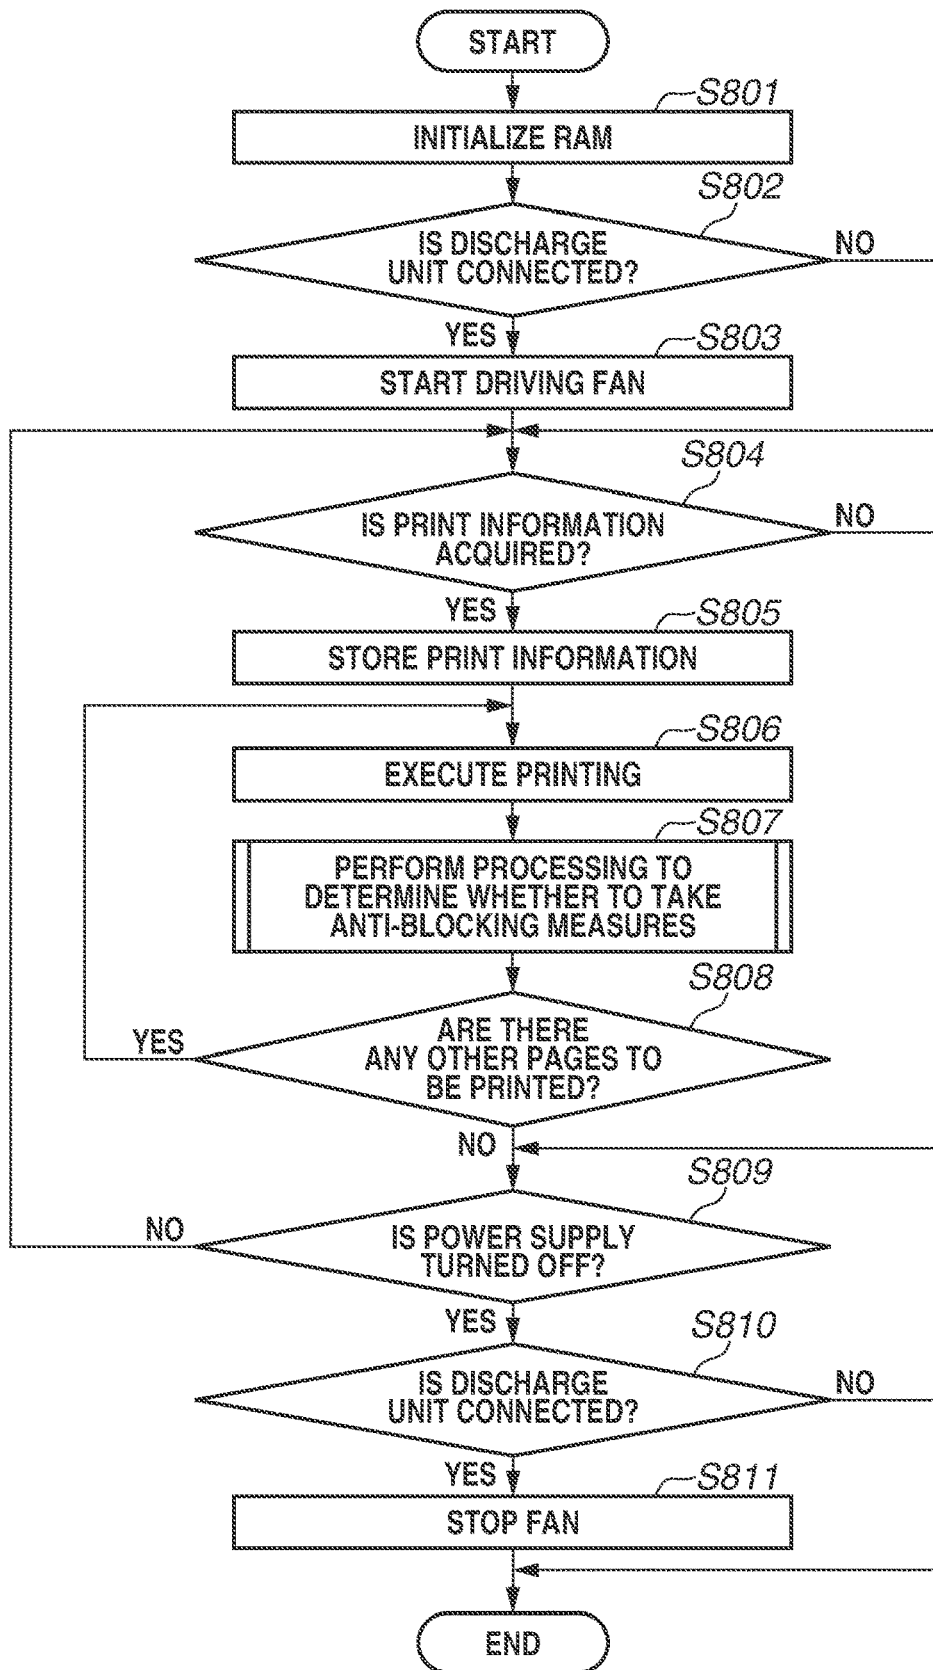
START

S801
INITIALIZE RAM

S802
IS DISCHARGE UNIT CONNECTED?
NO

YES
S803
START DRIVING FAN

S804
IS PRINT INFORMATION ACQUIRED?
NO

YES
S805
STORE PRINT INFORMATION

S806
EXECUTE PRINTING

S807
PERFORM PROCESSING TO DETERMINE WHETHER TO TAKE ANTI-BLOCKING MEASURES

S808
YES
ARE THERE ANY OTHER PAGES TO BE PRINTED?

NO
S809
NO
IS POWER SUPPLY TURNED OFF?

YES
S810
IS DISCHARGE UNIT CONNECTED?
NO

YES
S811
STOP FAN

END